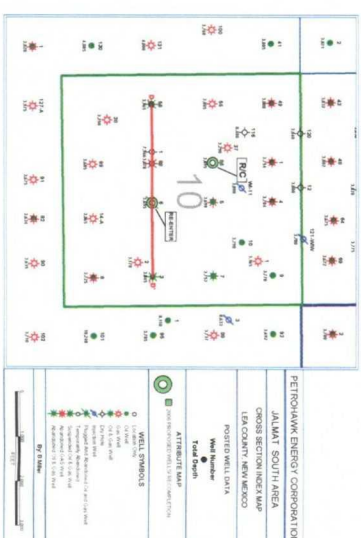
PETROHAWK ENERGY CORPORATION

JALMAT SOUTH AREA

CROSS SECTION INDEX MAP

LEA COUNTY, NEW MEXICO

POSTED WELL DATA

Well Number

Total Depth

ATTRIBUTE MAP

PROPOSED WELL RE-INJECTION

WELL SYMBOLS

Location Only
Oil Well
Gas Well
Dry Hole
Oil & Gas Well
Plugged and Abandoned
Temporarily Abandoned
Abandoned Oil Well
Abandoned Gas Well
Injection Well

By: Miller

FEET

10

R/C

RE-ENTER